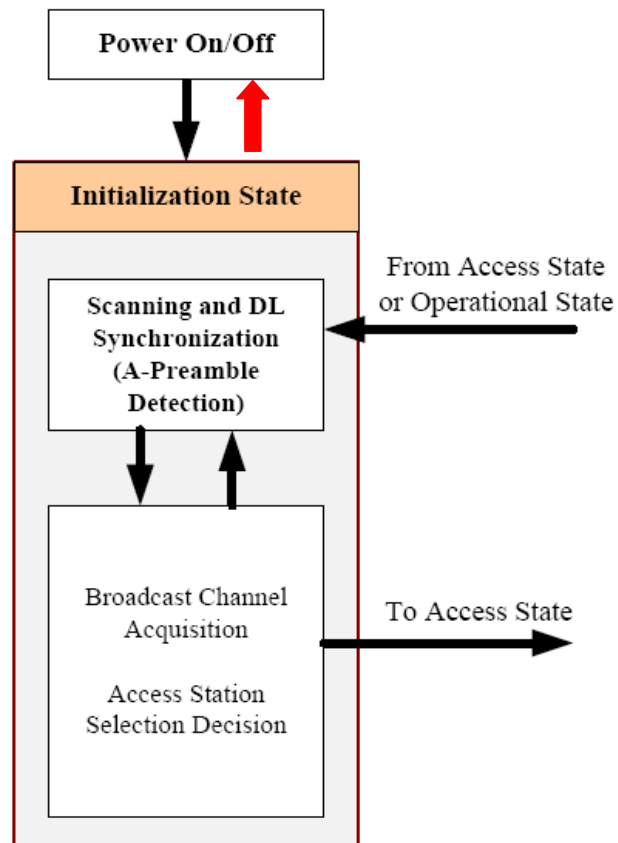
Power On/Off

Initialization State

From Access State or Operational State

Scanning and DL Synchronization (A-Preamble Detection)

Broadcast Channel Acquisition

Access Station Selection Decision

To Access State